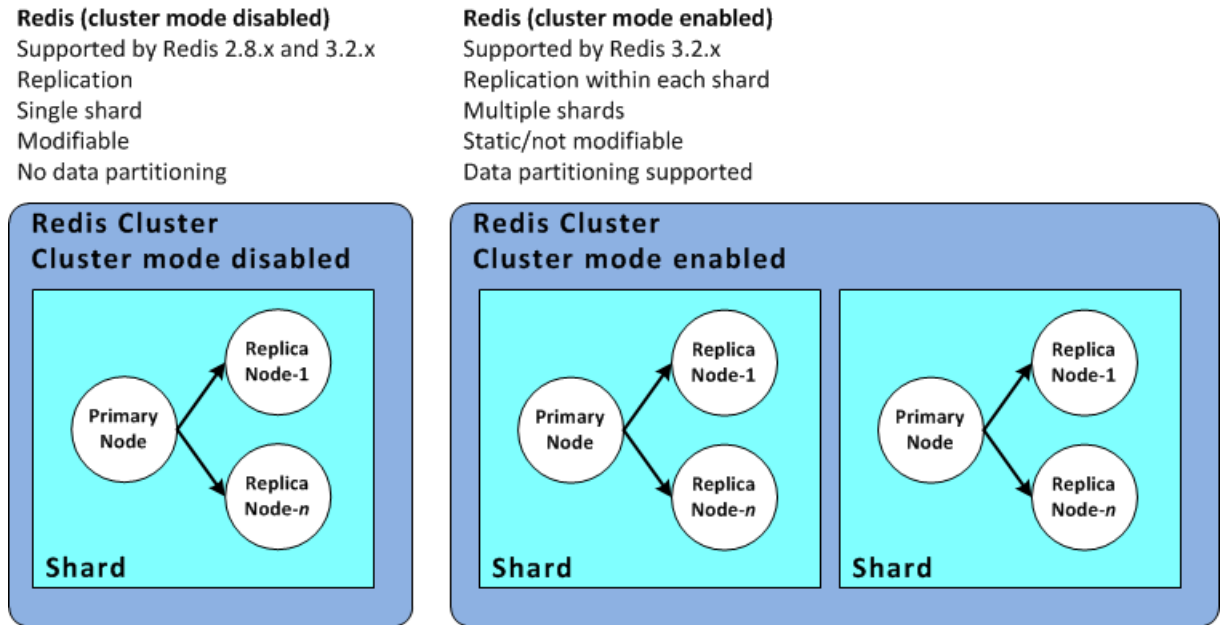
Redis (cluster mode disabled)
Supported by Redis 2.8.x and 3.2.x
Replication
Single shard
Modifiable
No data partitioning

Redis (cluster mode enabled)
Supported by Redis 3.2.x
Replication within each shard
Multiple shards
Static/not modifiable
Data partitioning supported

Redis Cluster
Cluster mode disabled

Primary Node

Replica Node-1

Replica Node-n

Shard

Redis Cluster
Cluster mode enabled

Primary Node

Replica Node-1

Replica Node-n

Shard

Primary Node

Replica Node-1

Replica Node-n

Shard